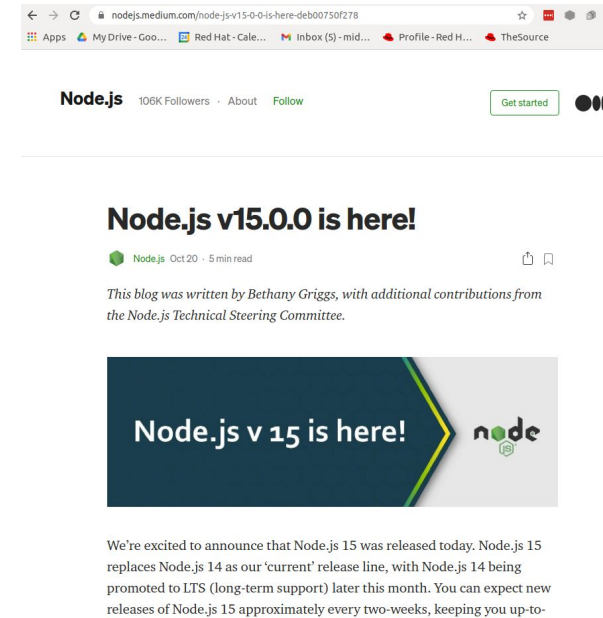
nodejs.medium.com/node-js-v15-0-0-is-here-deb00750f278

Apps My Drive - Goo... Red Hat - Cale... Inbox (5) - mid... Profile - Red H... TheSource

Node.js 106K Followers · About Follow

Get started

Node.js v15.0.0 is here!

Node.js Oct 20 · 5 min read

This blog was written by Bethany Griggs, with additional contributions from the Node.js Technical Steering Committee.

Node.js v 15 is here!

node JS

We're excited to announce that Node.js 15 was released today. Node.js 15 replaces Node.js 14 as our 'current' release line, with Node.js 14 being promoted to LTS (long-term support) later this month. You can expect new releases of Node.js 15 approximately every two-weeks, keeping you up-to-